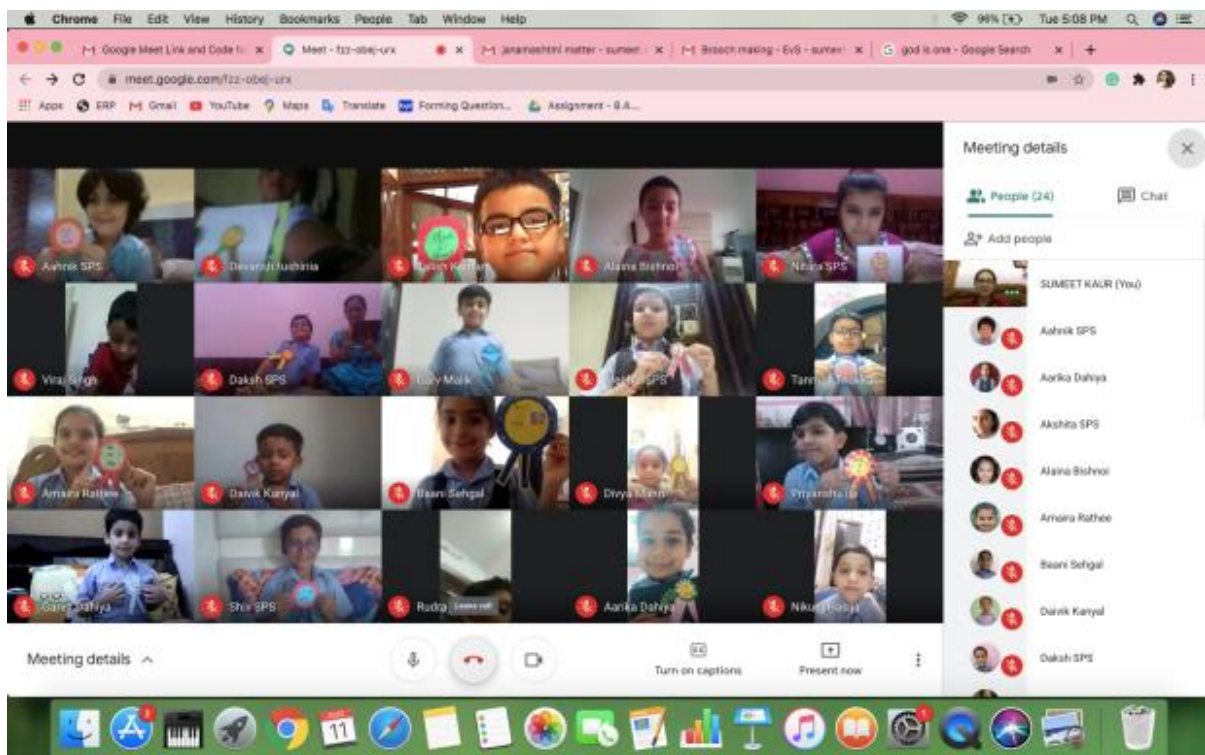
Chrome File Edit View History Bookmarks People Tab Window Help

96% Tue 5:08 PM

Google Meet Link and Code f

Meet - fzz-obej-urx

janamashtmi matter - sumeet

Brooch making - EvS - sumeet

god is one - Google Search

meet.google.com/fzz-obej-urx

Apps ERP Gmail YouTube Maps Translate Forming Question... Assignment - B.A...

Aahnik SPS

Devansh Juchinia

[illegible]

Alaina Bishnoi

Nitara SPS

Viraj Singh

Daksh SPS

Cary Malik

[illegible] SPS

Tanm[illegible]

Amaira Rathee

Daivik Kanyal

Baani Sehgal

Divya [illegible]

Priyanshu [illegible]

Garej Dahiya

Shiv SPS

Rudra

Leave call

Aarika Dahiya

Nikun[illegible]

Meeting details

People (24)

Chat

Add people

SUMEET KAUR (You)

Aahnik SPS

Aarika Dahiya

Akshita SPS

Alaina Bishnoi

Amaira Rathee

Baani Sehgal

Daivik Kanyal

Daksh SPS

Meeting details

Turn on captions

Present now

11